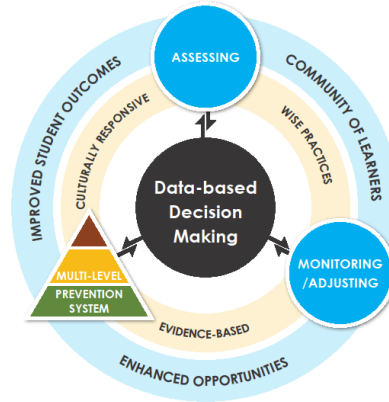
ASSESSING

COMMUNITY OF LEARNERS

IMPROVED STUDENT OUTCOMES

CULTURALLY RESPONSIVE

WISE PRACTICES

Data-based Decision Making

MULTI-LEVEL

PREVENTION SYSTEM

MONITORING /ADJUSTING

EVIDENCE-BASED

ENHANCED OPPORTUNITIES